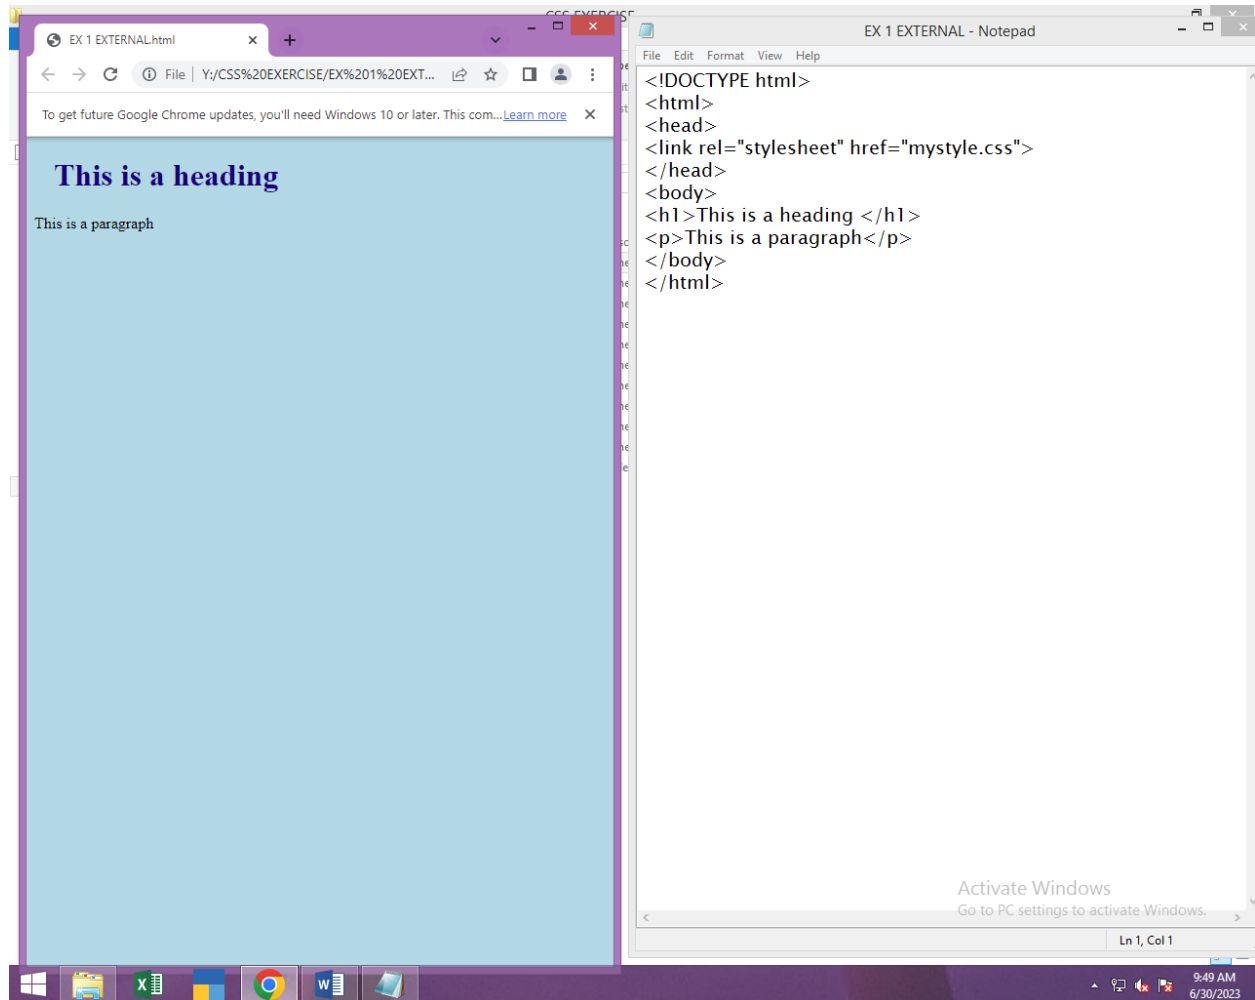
EX 1 EXTERNAL.html

File | Y:/CSS%20EXERCISE/EX%201%20EXT...

To get future Google Chrome updates, you'll need Windows 10 or later. This com... Learn more

This is a heading

This is a paragraph

EX 1 EXTERNAL - Notepad

File Edit Format View Help

<!DOCTYPE html>
<html>
<head>
<link rel="stylesheet" href="mystyle.css">
</head>
<body>
<h1>This is a heading </h1>
<p>This is a paragraph</p>
</body>
</html>

Activate Windows
Go to PC settings to activate Windows.

Ln 1, Col 1

9:49 AM
6/30/2023